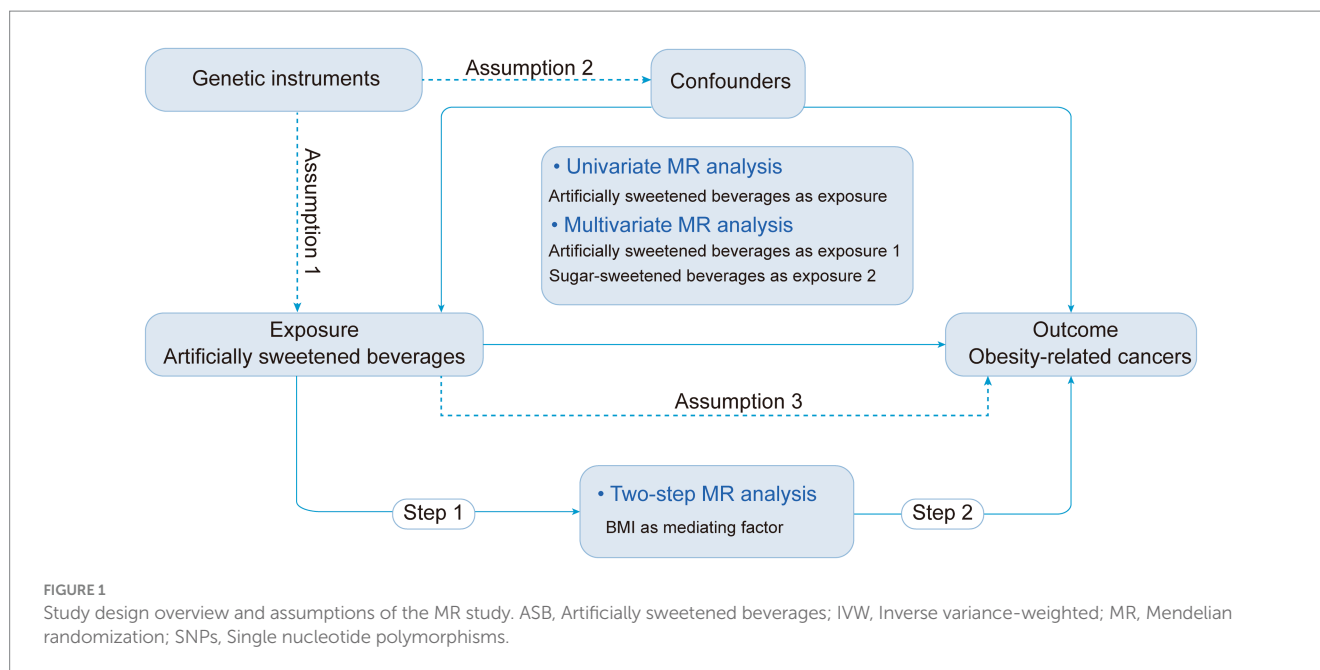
Genetic instruments

Assumption 2

Confounders

Assumption 1

• Univariate MR analysis
Artificially sweetened beverages as exposure
• Multivariate MR analysis
Artificially sweetened beverages as exposure 1
Sugar-sweetened beverages as exposure 2

Exposure
Artificially sweetened beverages

Outcome
Obesity-related cancers

Assumption 3

Step 1

• Two-step MR analysis
BMI as mediating factor

Step 2

FIGURE 1
Study design overview and assumptions of the MR study. ASB, Artificially sweetened beverages; IVW, Inverse variance-weighted; MR, Mendelian randomization; SNPs, Single nucleotide polymorphisms.